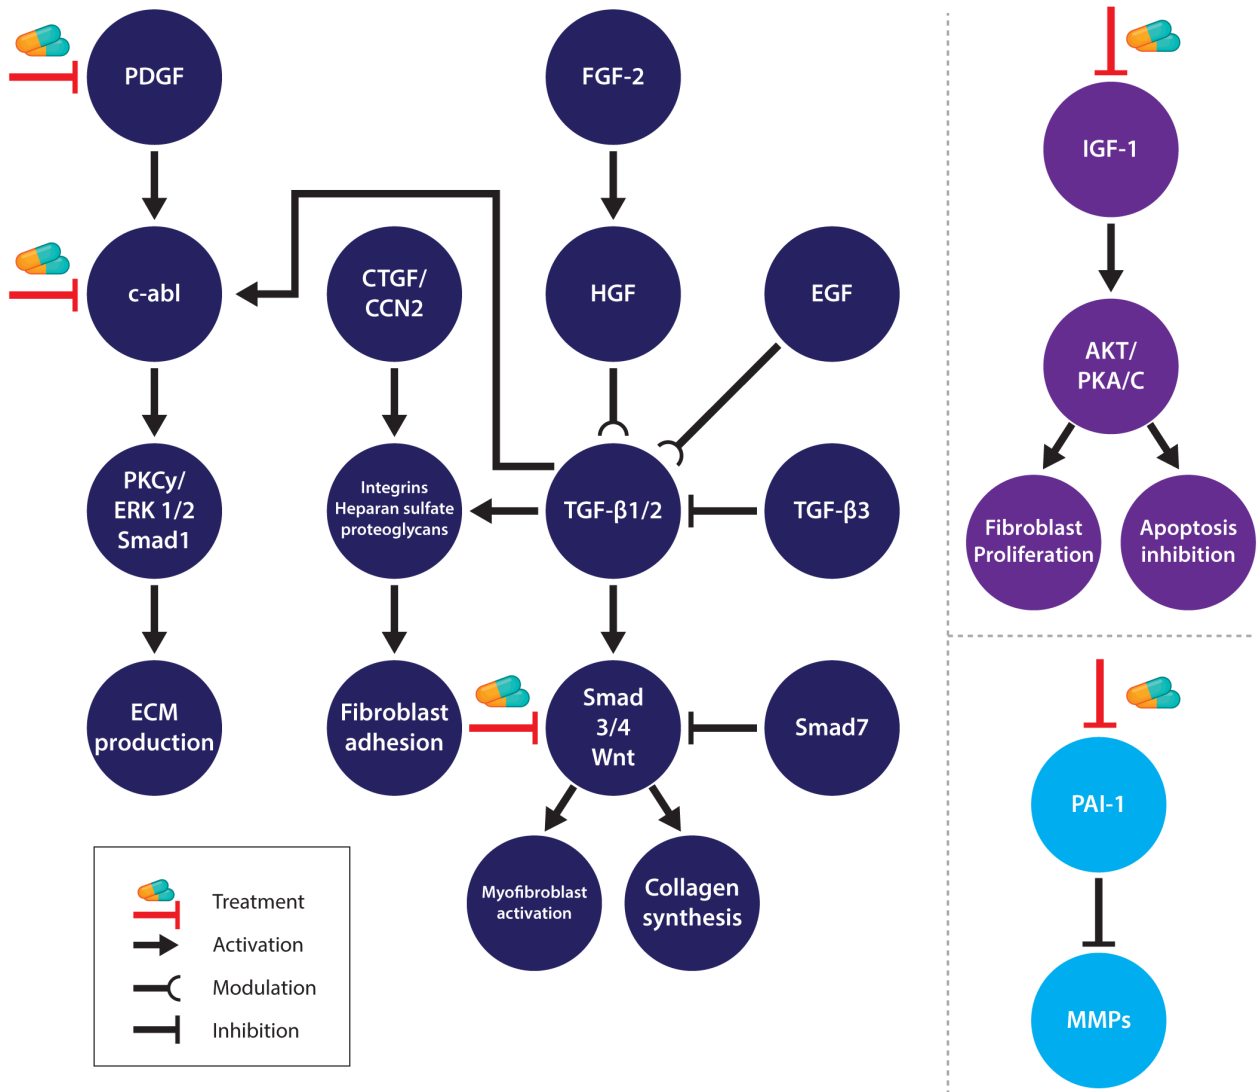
PDGF

FGF-2

IGF-1

c-abl

CTGF/ CCN2

HGF

EGF

AKT/ PKA/C

PKCγ/ ERK 1/2 Smad1

Integrins Heparan sulfate proteoglycans

TGF-β1/2

TGF-β3

Fibroblast Proliferation

Apoptosis inhibition

ECM production

Fibroblast adhesion

Smad 3/4 Wnt

Smad7

PAI-1

Myofibroblast activation

Collagen synthesis

MMPs

Treatment
Activation
Modulation
Inhibition